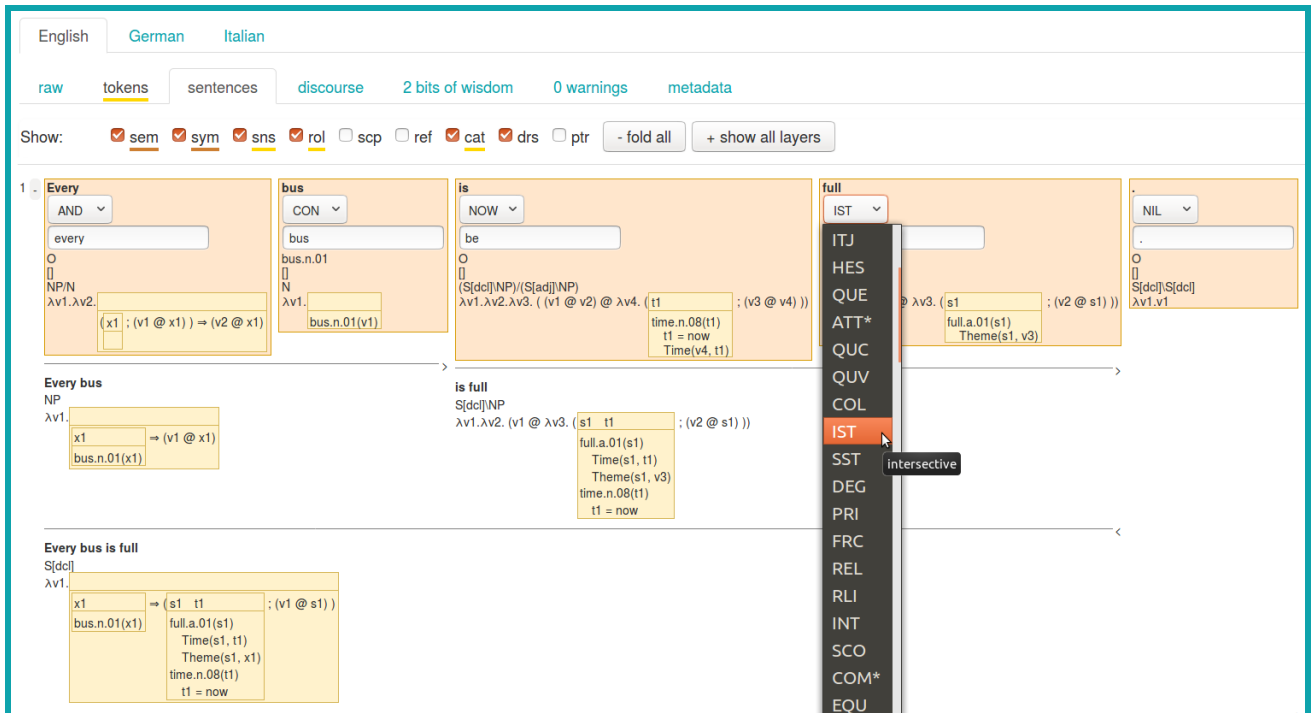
English German Italian

raw tokens sentences discourse 2 bits of wisdom 0 warnings metadata

Show: sem sym sns rol scp ref cat drs ptr - fold all + show all layers

1 -

Every
AND
every
O
[]
NP/N
λv1.λv2.
(x1 ; (v1 @ x1) ) ⇒ (v2 @ x1)

bus
CON
bus
bus.n.01
[]
N
λv1.
bus.n.01(v1)

is
NOW
be
O
[]
(S[dcl]\NP)/(S[adj]\NP)
λv1.λv2.λv3. ( (v1 @ v2) @ λv4. ( t1 ; (v3 @ v4) ))
time.n.08(t1)
t1 = now
Time(v4, t1)

full
IST
@ λv3. ( s1 ; (v2 @ s1) ))
full.a.01(s1)
Theme(s1, v3)

.
NIL
.
O
[]
S[dcl]\S[dcl]
λv1.v1

ITJ
HES
QUE
ATT*
QUC
QUV
COL
IST
intersective
SST
DEG
PRI
FRC
REL
RLI
INT
SCO
COM*
EQU

Every bus
NP
λv1.
x1 ⇒ (v1 @ x1)
bus.n.01(x1)

is full
S[dcl]\NP
λv1.λv2. (v1 @ λv3. ( s1 t1 ; (v2 @ s1) ))
full.a.01(s1)
Time(s1, t1)
Theme(s1, v3)
time.n.08(t1)
t1 = now

Every bus is full
S[dcl]
λv1.
x1 ⇒ ( s1 t1 ; (v1 @ s1) )
bus.n.01(x1)
full.a.01(s1)
Time(s1, t1)
Theme(s1, x1)
time.n.08(t1)
t1 = now